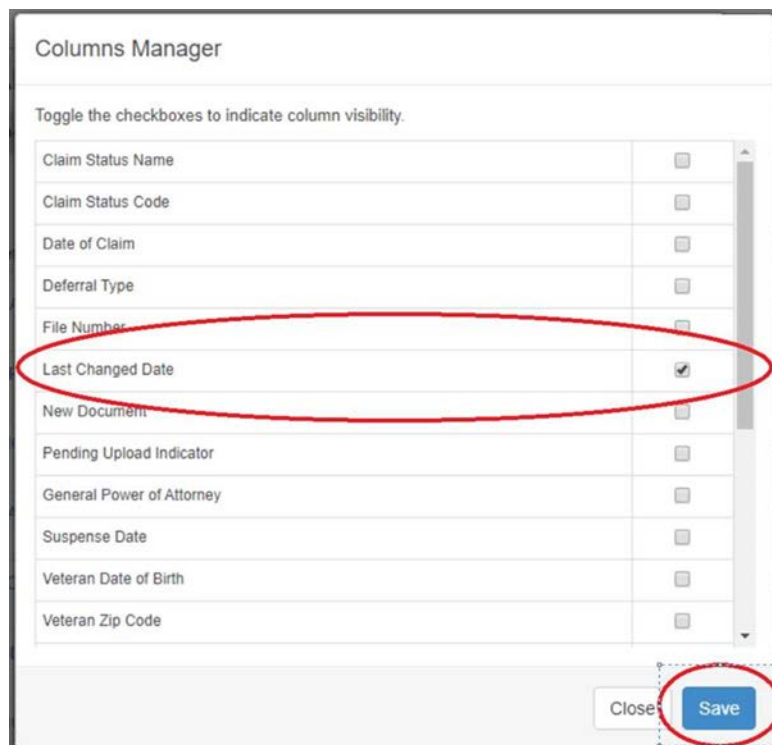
Columns Manager

Toggle the checkboxes to indicate column visibility.

| | |
|---|---|
| Claim Status Name | ☐ |
| Claim Status Code | ☐ |
| Date of Claim | ☐ |
| Deferral Type | ☐ |
| File Number | ☐ |
| Last Changed Date | ☑ |
| New Document | ☐ |
| Pending Upload Indicator | ☐ |
| General Power of Attorney | ☐ |
| Suspense Date | ☐ |
| Veteran Date of Birth | ☐ |
| Veteran Zip Code | ☐ |

Close Save